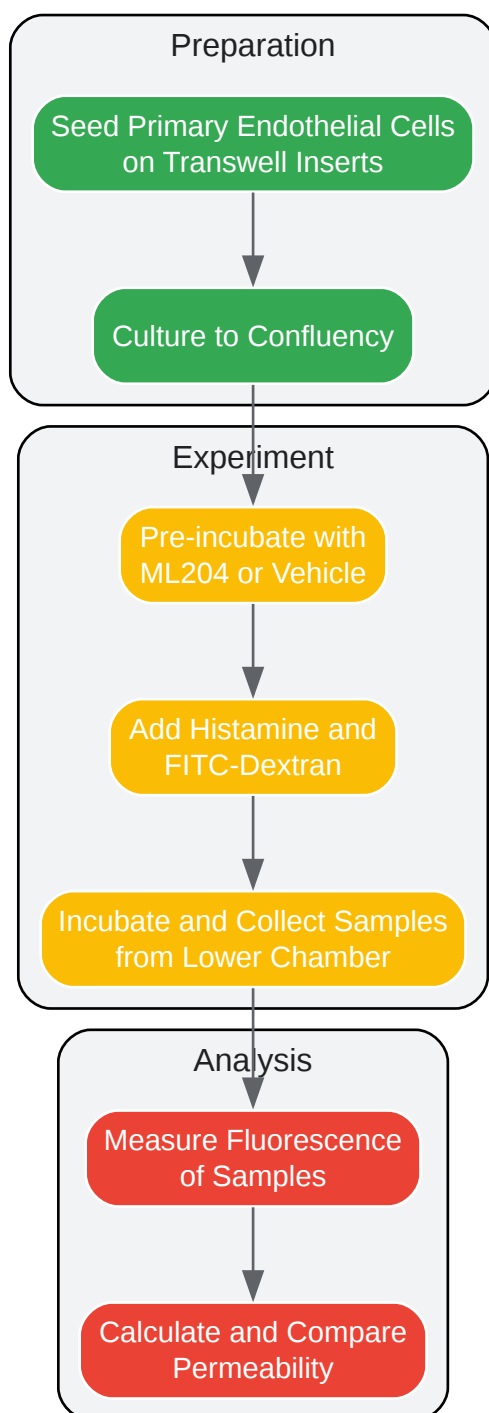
Preparation

Seed Primary Endothelial Cells on Transwell Inserts

Culture to Confluency

Experiment

Pre-incubate with ML204 or Vehicle

Add Histamine and FITC-Dextran

Incubate and Collect Samples from Lower Chamber

Analysis

Measure Fluorescence of Samples

Calculate and Compare Permeability